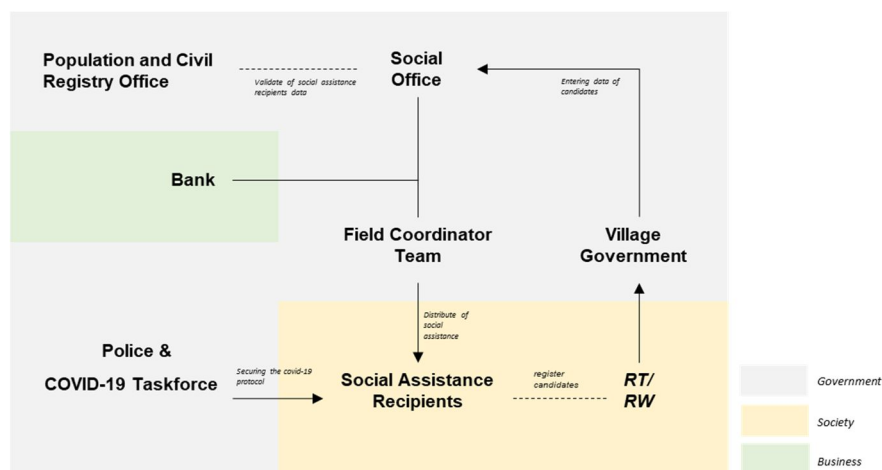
Population and Civil Registry Office

Validate of social assistance recipients data

Social Office

Entering data of candidates

Bank

Field Coordinator Team

Village Government

Distribute of social assistance

Police & COVID-19 Taskforce

Securing the covid-19 protocol

Social Assistance Recipients

register candidates

RT/ RW

Government

Society

Business